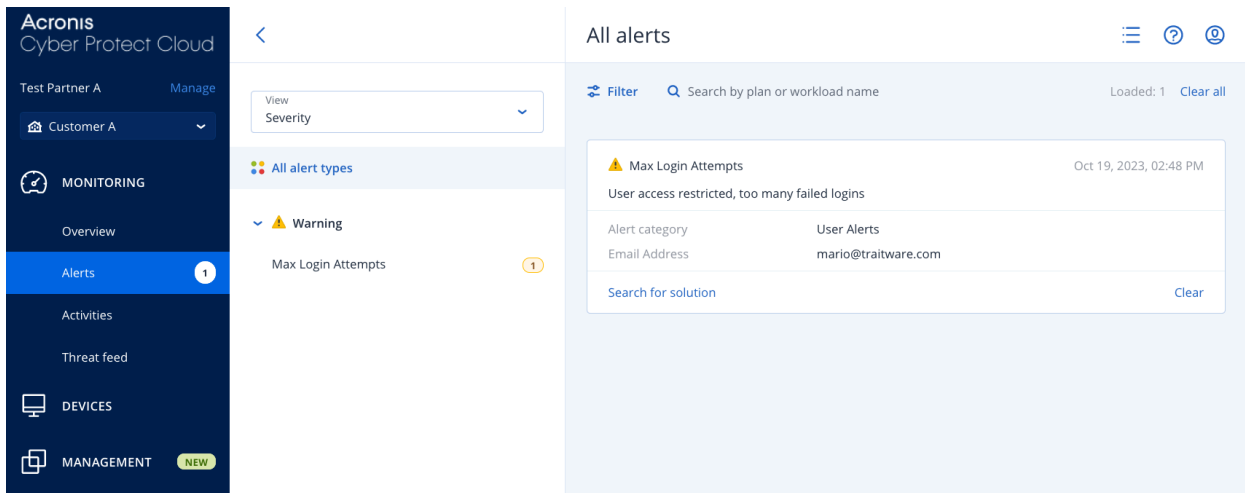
Acronis
Cyber Protect Cloud

Test Partner A Manage

Customer A

MONITORING

Overview

Alerts 1

Activities

Threat feed

DEVICES

MANAGEMENT NEW

View
Severity

All alert types

Warning

Max Login Attempts 1

All alerts

Filter Search by plan or workload name Loaded: 1 Clear all

Max Login Attempts Oct 19, 2023, 02:48 PM

User access restricted, too many failed logins

| Alert category | User Alerts |
|---|---|
| Email Address | mario@traitware.com |

Search for solution Clear